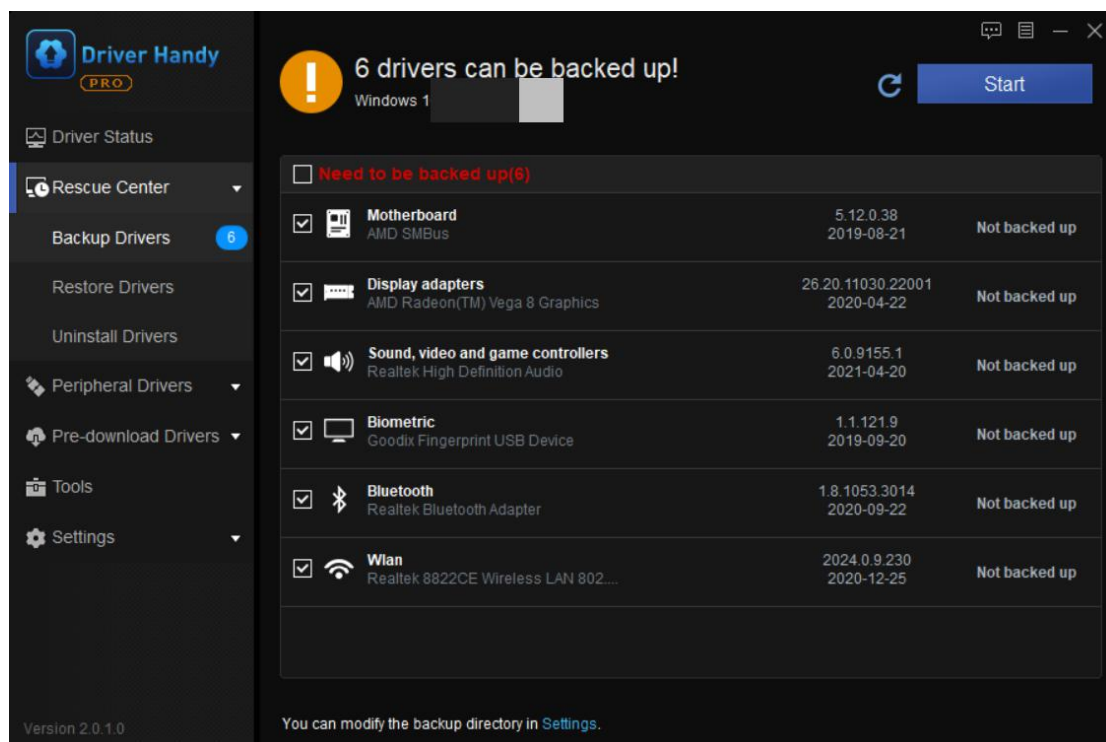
Driver Handy
PRO

Driver Status
Rescue Center
Backup Drivers 6
Restore Drivers
Uninstall Drivers
Peripheral Drivers
Pre-download Drivers
Tools
Settings

Version 2.0.1.0

6 drivers can be backed up!
Windows 1 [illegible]

Start

Need to be backed up(6)

| | Motherboard AMD SMBus | 5.12.0.38 2019-08-21 | Not backed up |
|---|---|---|---|
| | Display adapters AMD Radeon(TM) Vega 8 Graphics | 26.20.11030.22001 2020-04-22 | Not backed up |
| | Sound, video and game controllers Realtek High Definition Audio | 6.0.9155.1 2021-04-20 | Not backed up |
| | Biometric Goodix Fingerprint USB Device | 1.1.121.9 2019-09-20 | Not backed up |
| | Bluetooth Realtek Bluetooth Adapter | 1.8.1053.3014 2020-09-22 | Not backed up |
| | Wlan Realtek 8822CE Wireless LAN 802.... | 2024.0.9.230 2020-12-25 | Not backed up |

You can modify the backup directory in Settings.